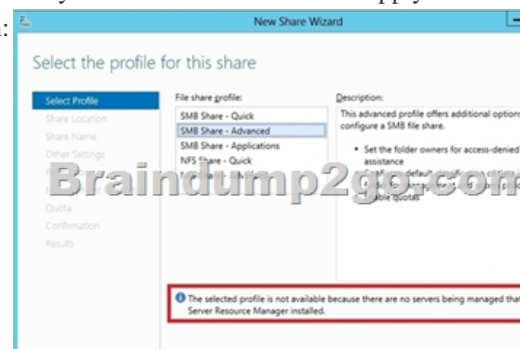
New Share Wizard

Select the profile for this share

Select Profile
Share Location
Share Name
Other Settings
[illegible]
Quota
Confirmation
Results

File share profile:
SMB Share - Quick
SMB Share - Advanced
SMB Share - Applications
NFS Share - Quick
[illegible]

Description:
This advanced profile offers additional options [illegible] configure a SMB file share.

• Set the folder owners for access-denied assistance
• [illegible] default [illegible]
• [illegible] quotas

Braindump2go.com

The selected profile is not available because there are no servers being managed that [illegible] Server Resource Manager installed.